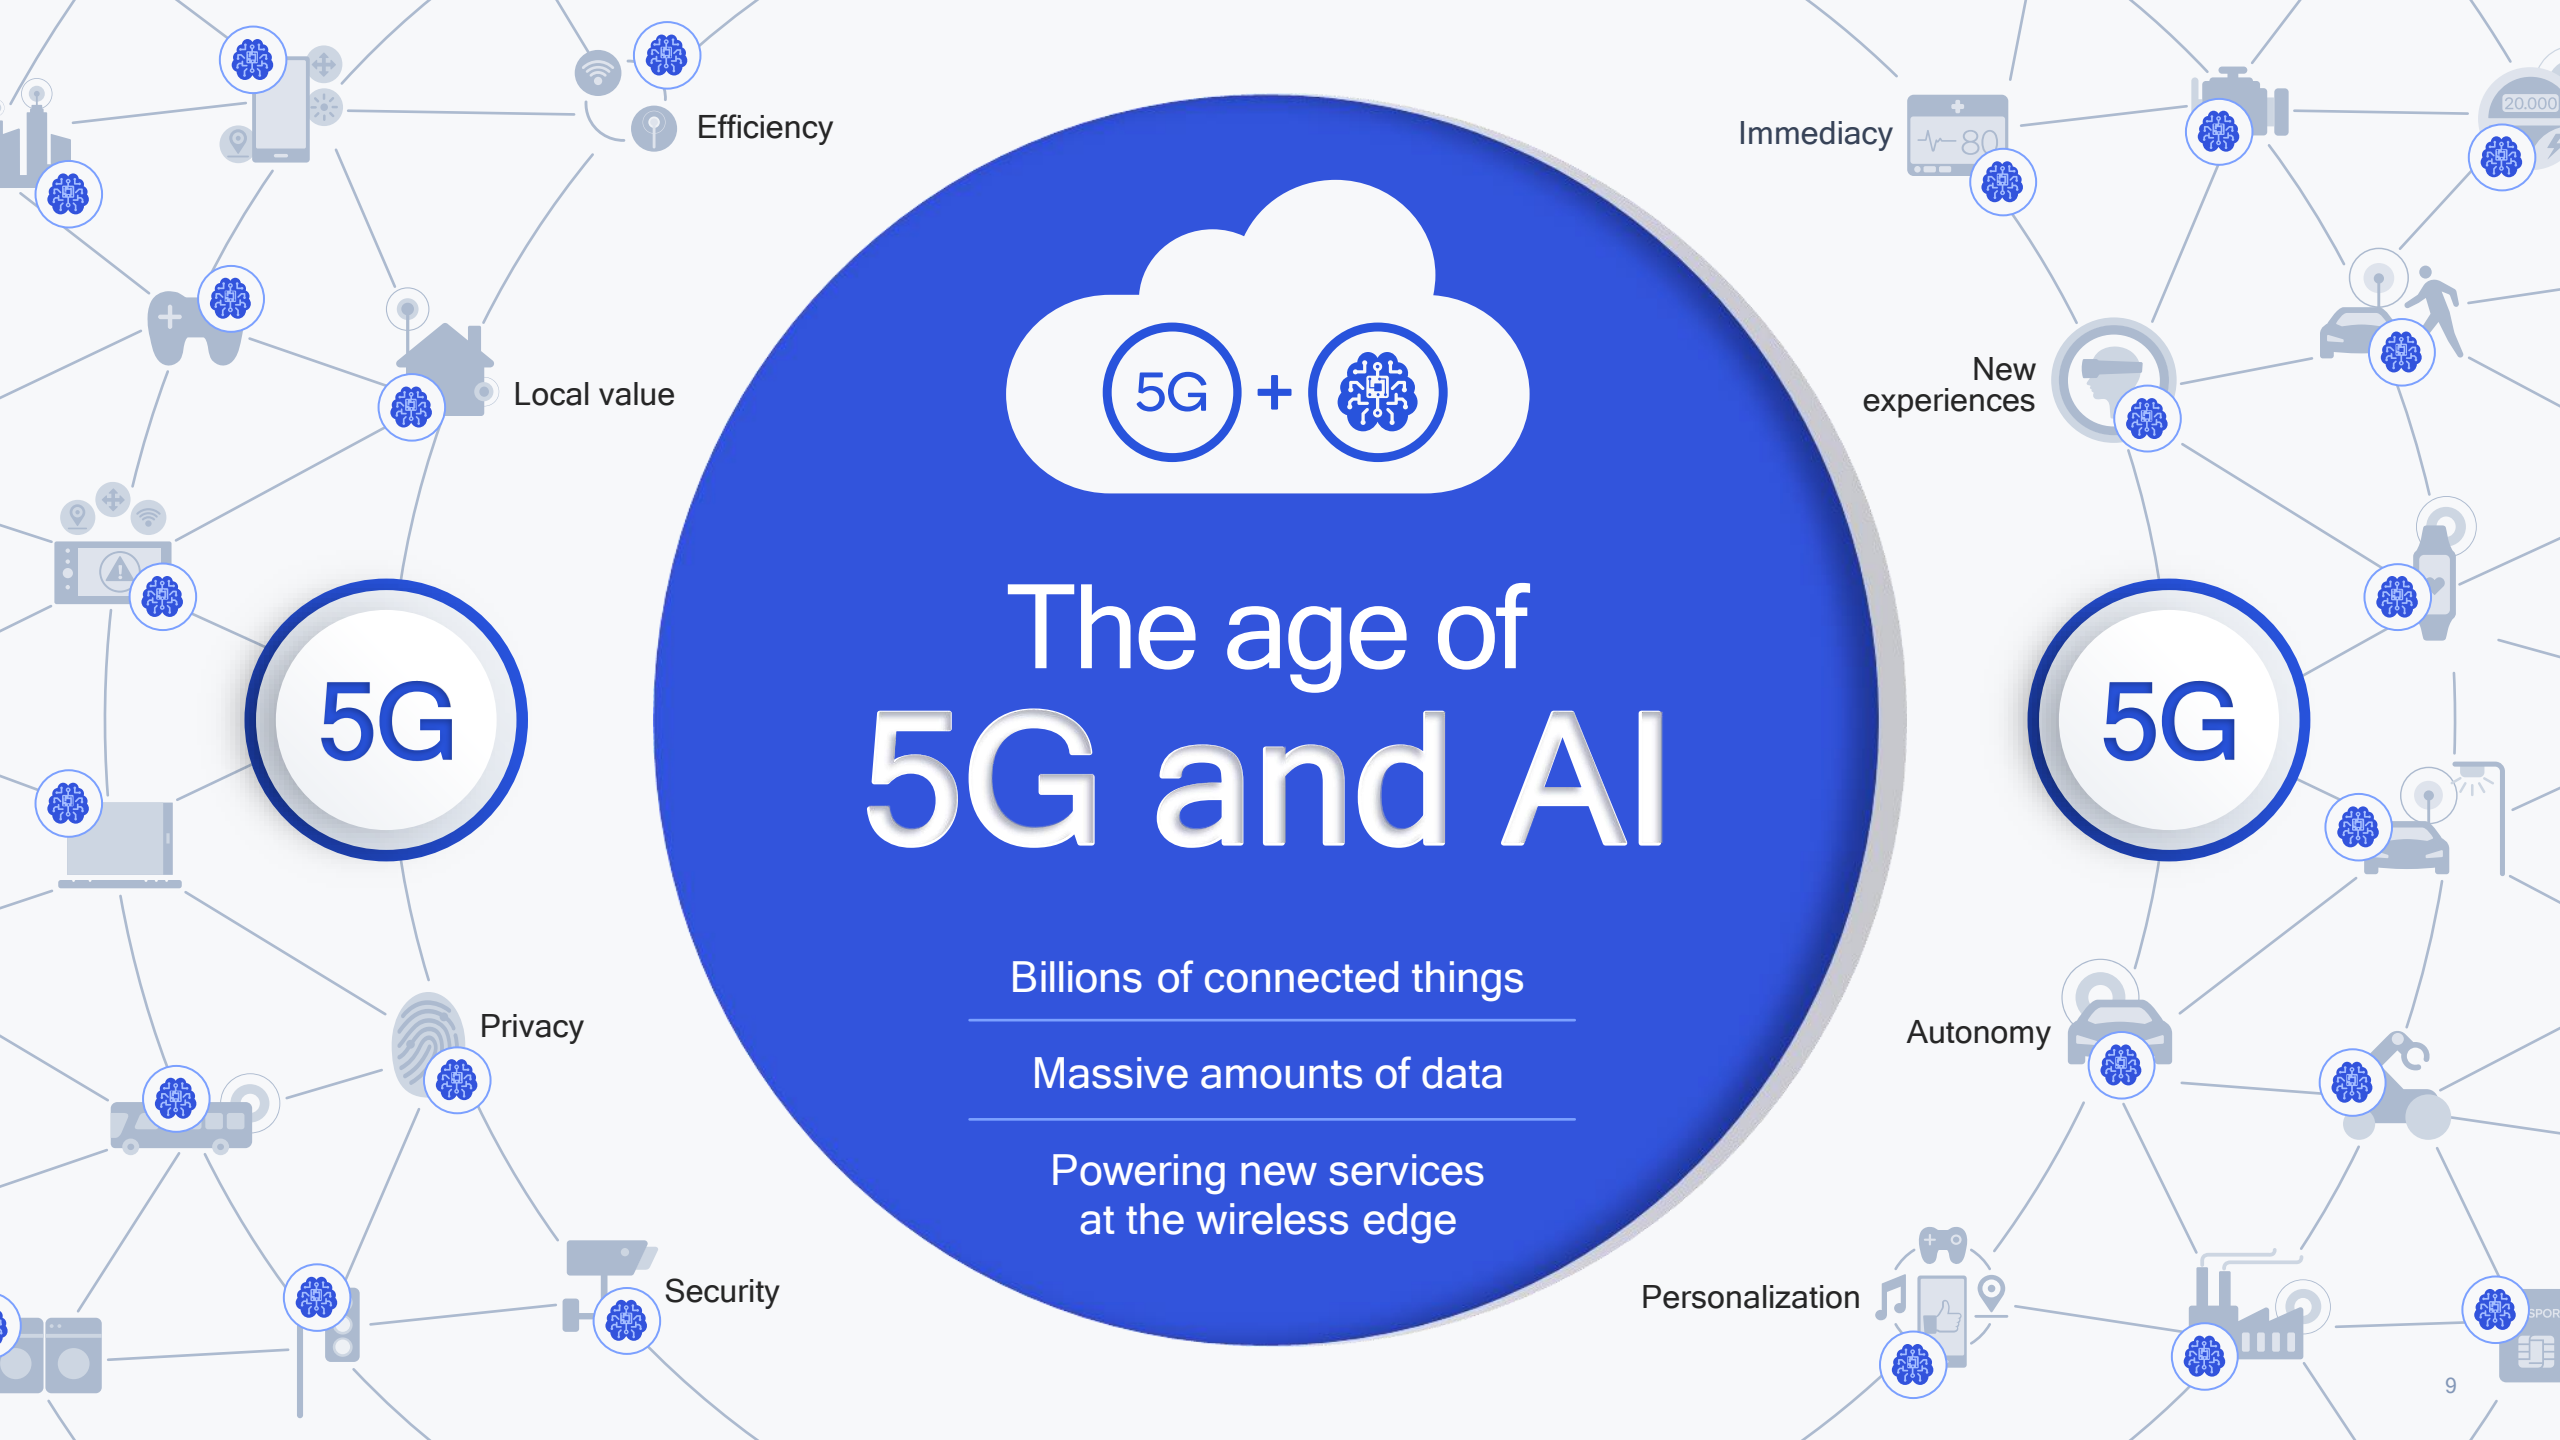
5G +

The age of
5G and AI

Billions of connected things

Massive amounts of data

Powering new services
at the wireless edge

Efficiency

Local value

5G

Privacy

Security

Immediacy

20.000

80

New
experiences

5G

Autonomy

Personalization

9